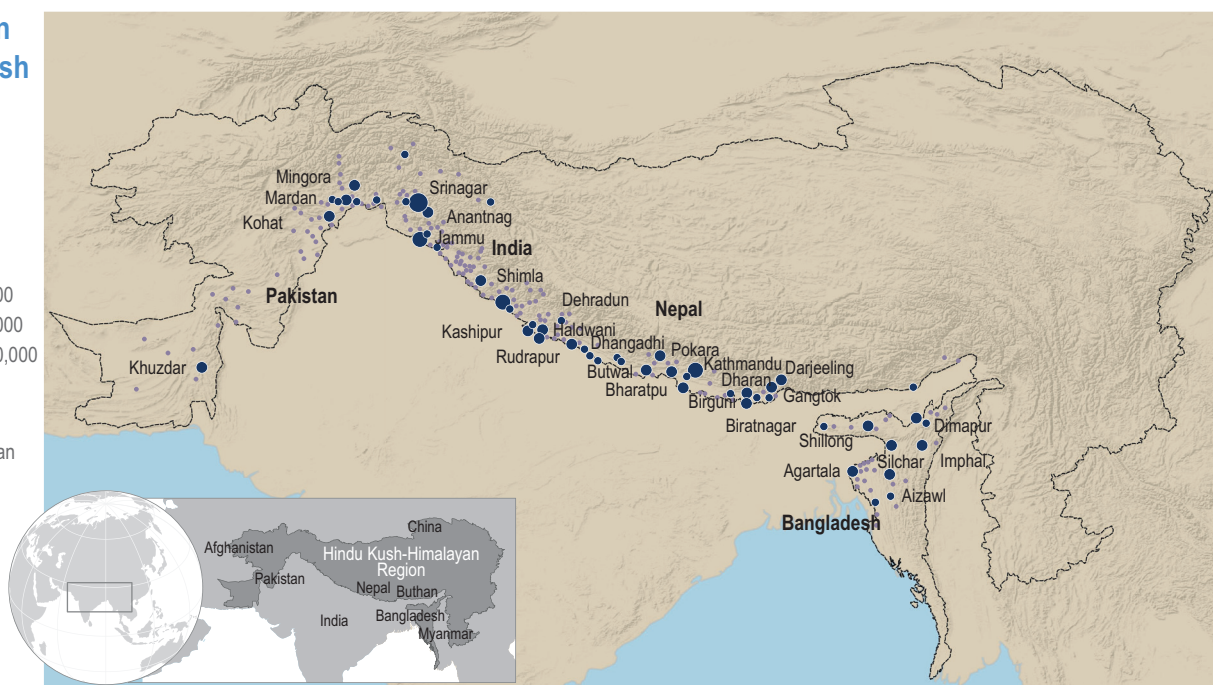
n
sh

00
000
0,000

an

Mingora
Mardan
Kohat
Srinagar
Anantnag
Jammu
India
Shimla
Pakistan
Dehradun
Nepal
Kashipur
Haldwani
Rudrapur
Dhangadhi
Pokara
Kathmandu
Darjeeling
Butwal
Bharatpu
Dharan
Birgunj
Gangtok
Khuzdar
Biratnagar
Shillong
Dimapur
Silchar
Imphal
Agartala
Aizawl
Bangladesh

China
Afghanistan
Hindu Kush-Himalayan Region
Pakistan
Nepal
Buthan
India
Bangladesh
Myanmar